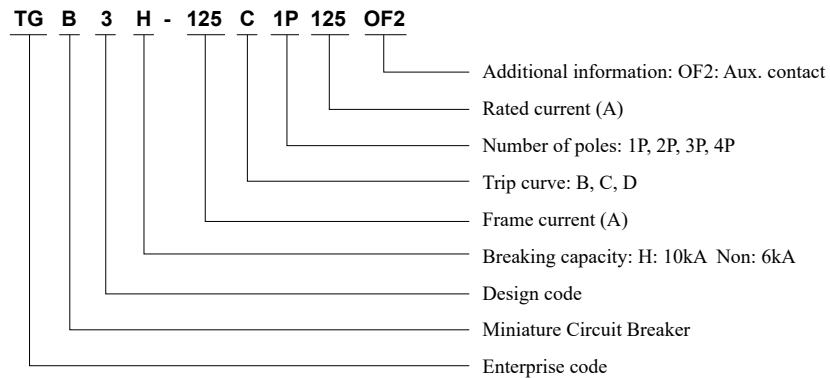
TG B 3 H - 125 C 1P 125 OF2

Additional information: OF2: Aux. contact

Rated current (A)

Number of poles: 1P, 2P, 3P, 4P

Trip curve: B, C, D

Frame current (A)

Breaking capacity: H: 10kA Non: 6kA

Design code

Miniature Circuit Breaker

Enterprise code